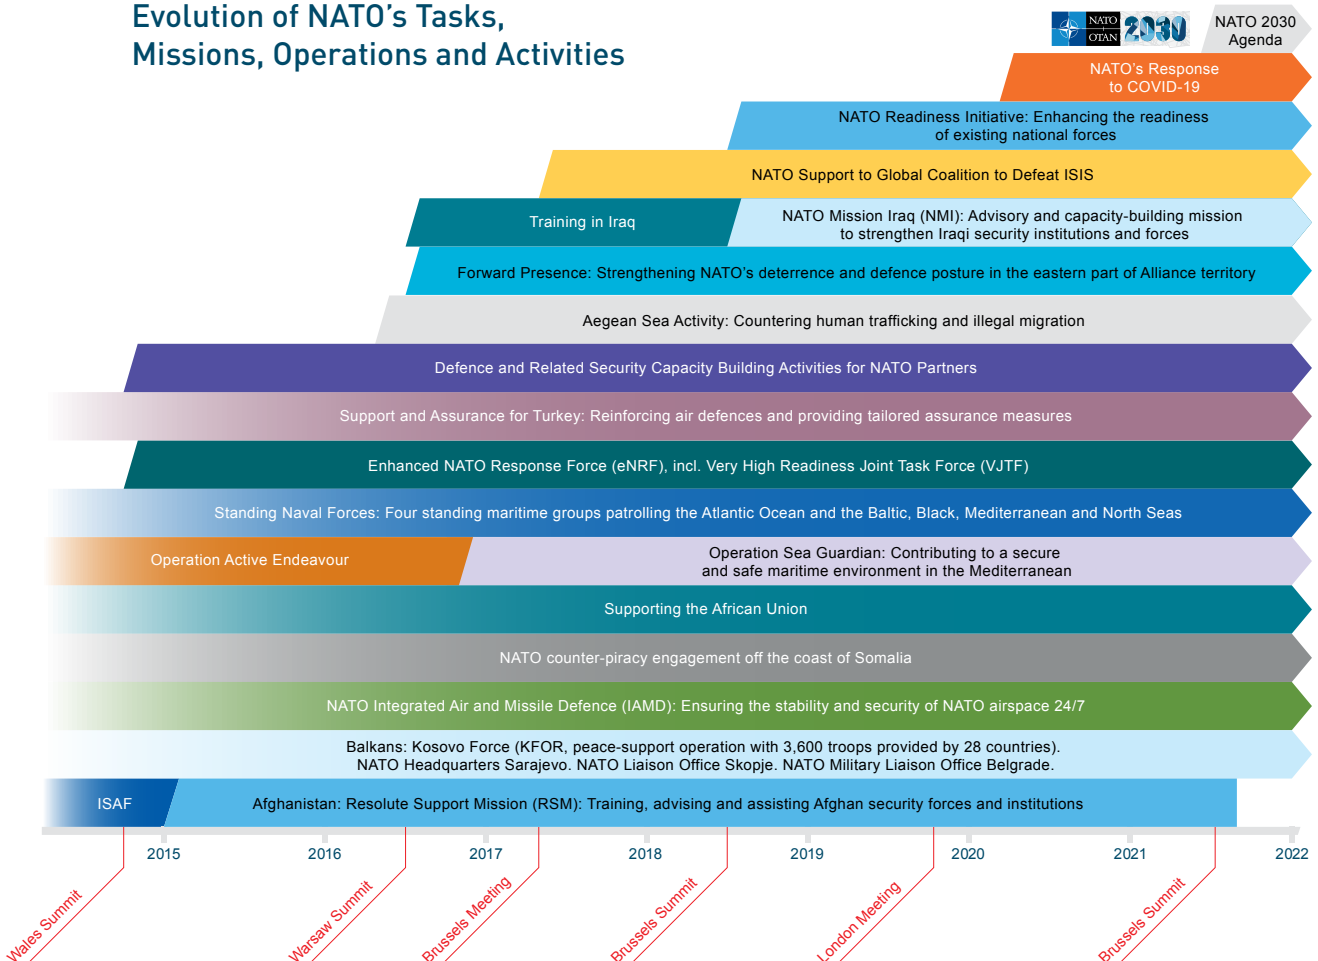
Evolution of NATO's Tasks, Missions, Operations and Activities

NATO OTAN 2030

NATO 2030 Agenda

NATO's Response to COVID-19

NATO Readiness Initiative: Enhancing the readiness of existing national forces

NATO Support to Global Coalition to Defeat ISIS

Training in Iraq

NATO Mission Iraq (NMI): Advisory and capacity-building mission to strengthen Iraqi security institutions and forces

Forward Presence: Strengthening NATO's deterrence and defence posture in the eastern part of Alliance territory

Aegean Sea Activity: Countering human trafficking and illegal migration

Defence and Related Security Capacity Building Activities for NATO Partners

Support and Assurance for Turkey: Reinforcing air defences and providing tailored assurance measures

Enhanced NATO Response Force (eNRF), incl. Very High Readiness Joint Task Force (VJTF)

Standing Naval Forces: Four standing maritime groups patrolling the Atlantic Ocean and the Baltic, Black, Mediterranean and North Seas

Operation Active Endeavour

Operation Sea Guardian: Contributing to a secure and safe maritime environment in the Mediterranean

Supporting the African Union

NATO counter-piracy engagement off the coast of Somalia

NATO Integrated Air and Missile Defence (IAMD): Ensuring the stability and security of NATO airspace 24/7

Balkans: Kosovo Force (KFOR, peace-support operation with 3,600 troops provided by 28 countries). NATO Headquarters Sarajevo. NATO Liaison Office Skopje. NATO Military Liaison Office Belgrade.

ISAF

Afghanistan: Resolute Support Mission (RSM): Training, advising and assisting Afghan security forces and institutions

2015 2016 2017 2018 2019 2020 2021 2022

Wales Summit

Warsaw Summit

Brussels Meeting

Brussels Summit

London Meeting

Brussels Summit